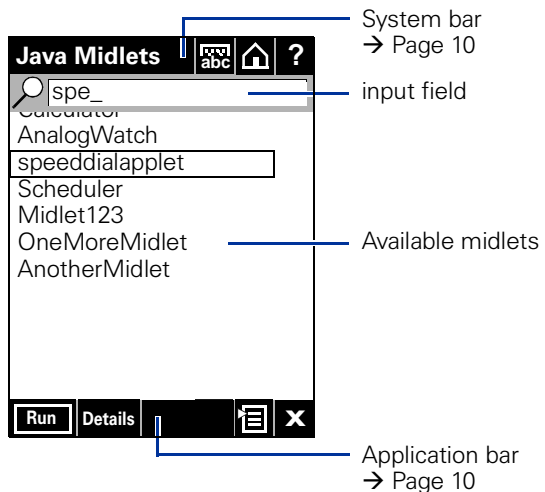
Java Midlets

abc

?

System bar
→ Page 10

spe_

input field

Calculator
AnalogWatch
speeddialapplet
Scheduler
Midlet123
OneMoreMidlet
AnotherMidlet

Available midlets

Run
Details

Application bar
→ Page 10